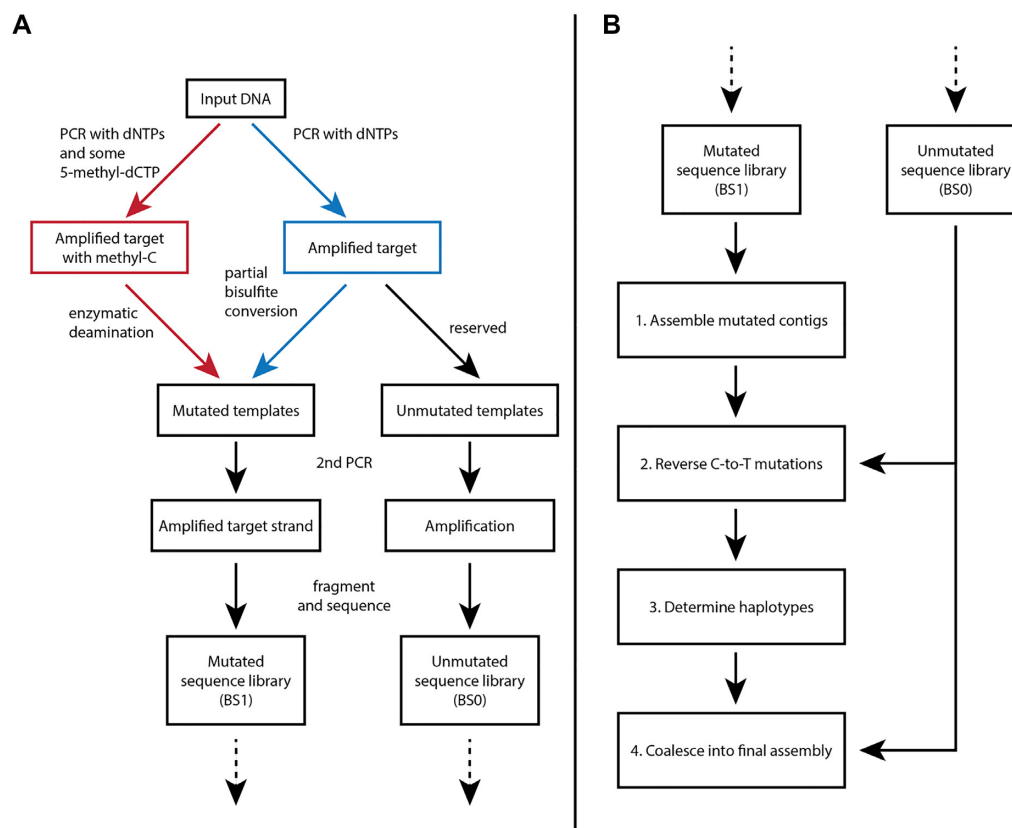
A

Input DNA

PCR with dNTPs and some 5-methyl-dCTP

PCR with dNTPs

Amplified target with methyl-C

Amplified target

partial bisulfite conversion

enzymatic deamination

reserved

Mutated templates

Unmutated templates

2nd PCR

Amplified target strand

Amplification

fragment and sequence

Mutated sequence library (BS1)

Unmutated sequence library (BS0)

B

Mutated sequence library (BS1)

Unmutated sequence library (BS0)

1. Assemble mutated contigs

2. Reverse C-to-T mutations

3. Determine haplotypes

4. Coalesce into final assembly